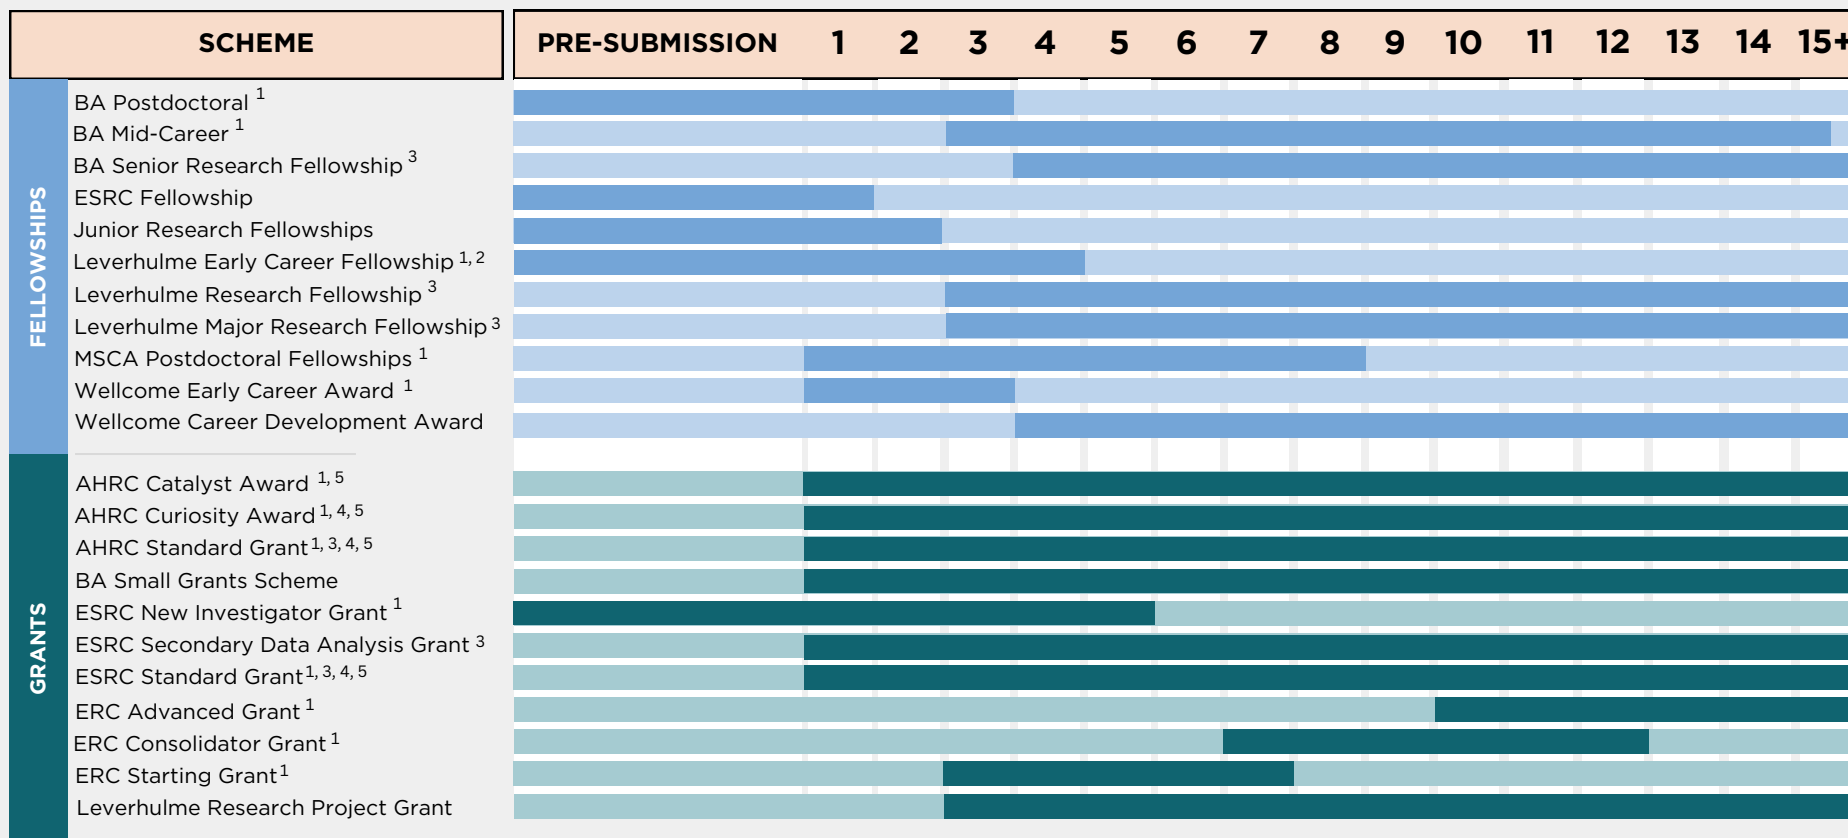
| SCHEME | PRE-SUBMISSION | 1 | 2 | 3 | 4 | 5 | 6 | 7 | 8 | 9 | 10 | 11 | 12 | 13 | 14 | 15+ |
|---|---|---|---|---|---|---|---|---|---|---|---|---|---|---|---|---|

FELLOWSHIPS

BA Postdoctoral $^{1}$
BA Mid-Career $^{1}$
BA Senior Research Fellowship $^{3}$
ESRC Fellowship
Junior Research Fellowships
Leverhulme Early Career Fellowship $^{1, 2}$
Leverhulme Research Fellowship $^{3}$
Leverhulme Major Research Fellowship $^{3}$
MSCA Postdoctoral Fellowships $^{1}$
Wellcome Early Career Award $^{1}$
Wellcome Career Development Award

GRANTS

AHRC Catalyst Award $^{1, 5}$
AHRC Curiosity Award $^{1, 4, 5}$
AHRC Standard Grant $^{1, 3, 4, 5}$
BA Small Grants Scheme
ESRC New Investigator Grant $^{1}$
ESRC Secondary Data Analysis Grant $^{3}$
ESRC Standard Grant $^{1, 3, 4, 5}$
ERC Advanced Grant $^{1}$
ERC Consolidator Grant $^{1}$
ERC Starting Grant $^{1}$
Leverhulme Research Project Grant